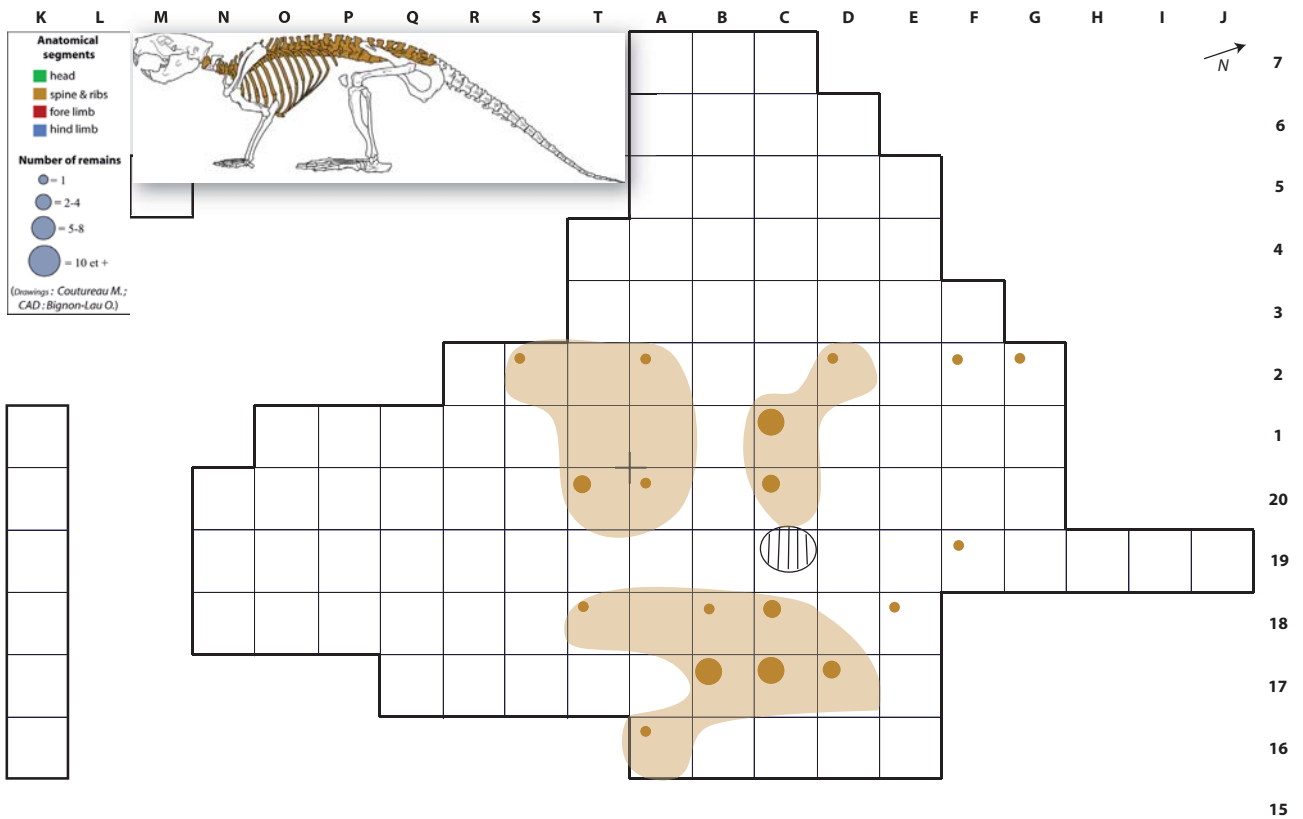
K L M N O P Q R S T A B C D E F G H I J

N

7
6
5
4
3
2
1
20
19
18
17
16
15

Anatomical segments
head
spine & ribs
fore limb
hind limb

Number of remains
= 1
= 2-4
= 5-8
= 10 et +

(Drawings : Coutureau M.; CAD : Bignon-Lau O.)